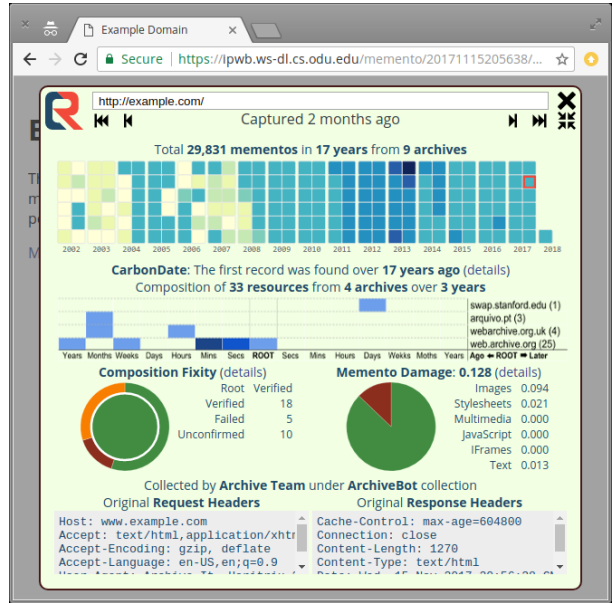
Example Domain

Secure https://ipwb.ws-dl.cs.odu.edu/memento/20171115205638/...

http://example.com/

Captured 2 months ago

Total 29,831 mementos in 17 years from 9 archives

2002 2003 2004 2005 2006 2007 2008 2009 2010 2011 2012 2013 2014 2015 2016 2017 2018

CarbonDate: The first record was found over 17 years ago (details)

Composition of 33 resources from 4 archives over 3 years

swap.stanford.edu (1)
arquivo.pt (3)
webarchive.org.uk (4)
web.archive.org (25)

Years Months Weeks Days Hours Mins Secs ROOT Secs Mins Hours Days Weeks Mnths Years Ago ← ROOT → Later

Composition Fixity (details)

| Root | Verified |
|---|---|
| Verified | 18 |
| Failed | 5 |
| Unconfirmed | 10 |

Memento Damage: 0.128 (details)

| Images | 0.094 |
|---|---|
| Stylesheets | 0.021 |
| Multimedia | 0.000 |
| JavaScript | 0.000 |
| IFrames | 0.000 |
| Text | 0.013 |

Collected by Archive Team under ArchiveBot collection

Original Request Headers

Host: www.example.com
Accept: text/html,application/xht
Accept-Encoding: gzip, deflate
Accept-Language: en-US,en;q=0.9
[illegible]

Original Response Headers

Cache-Control: max-age=604800
Connection: close
Content-Length: 1270
Content-Type: text/html
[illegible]